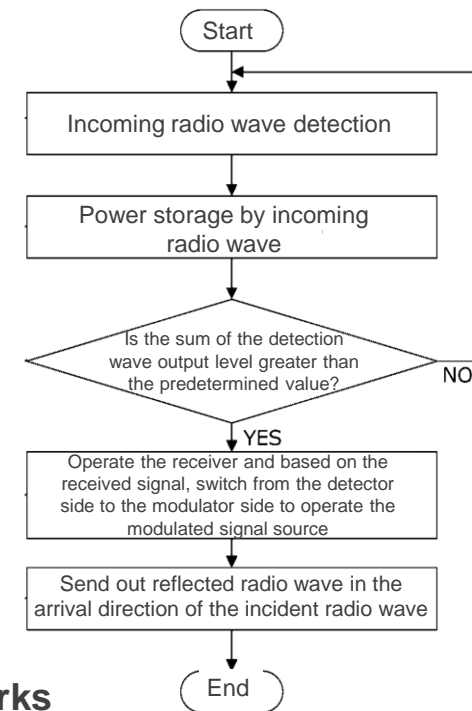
Start

Incoming radio wave detection

Power storage by incoming radio wave

Is the sum of the detection wave output level greater than the predetermined value?

NO

YES

Operate the receiver and based on the received signal, switch from the detector side to the modulator side to operate the modulated signal source

Send out reflected radio wave in the arrival direction of the incident radio wave

End

rks